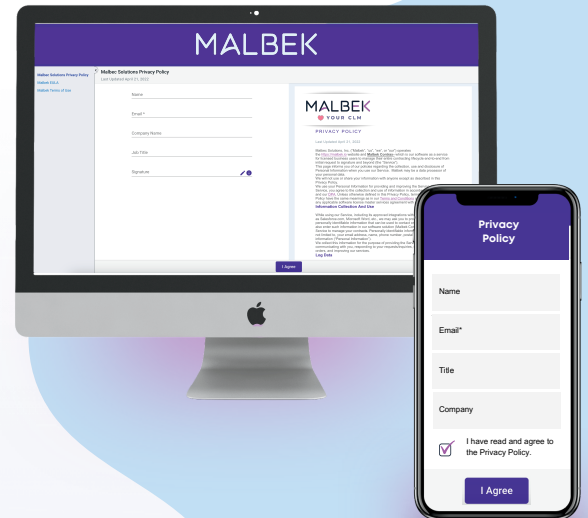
MALBEK

Malbek Solutions Privacy Policy
Malbek EULA
Malbek Terms of Use

Malbec Solutions Privacy Policy
Last Updated April 21, 2022

Name
Email*
Company Name
Job Title
Signature

MALBEK
YOUR CLM
PRIVACY POLICY
Last Updated April 21, 2022

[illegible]

Information Collection And Use

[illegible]

Log Data

I Agree

Privacy Policy

Name
Email*
Title
Company

I have read and agree to the Privacy Policy.

I Agree